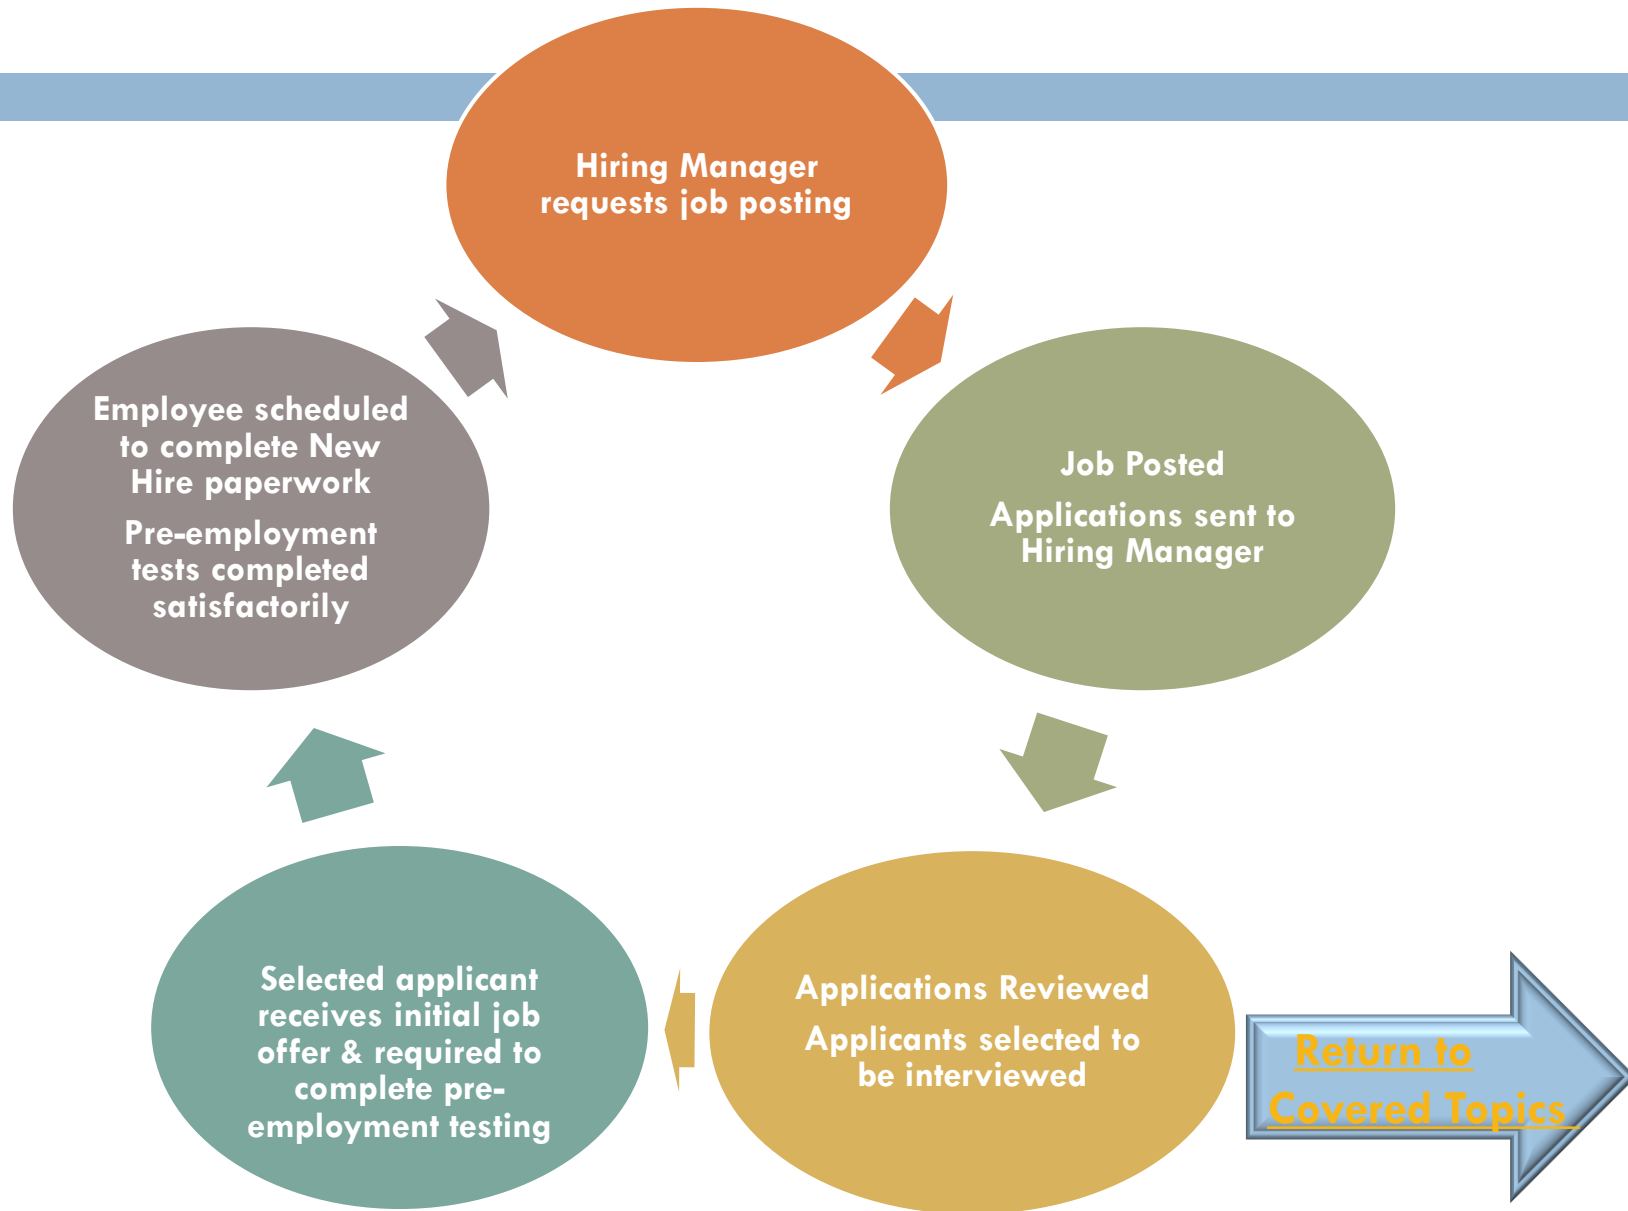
Hiring Manager requests job posting

Job Posted

Applications sent to Hiring Manager

Applications Reviewed

Applicants selected to be interviewed

Selected applicant receives initial job offer & required to complete pre-employment testing

Employee scheduled to complete New Hire paperwork

Pre-employment tests completed satisfactorily

Return to Covered Topics